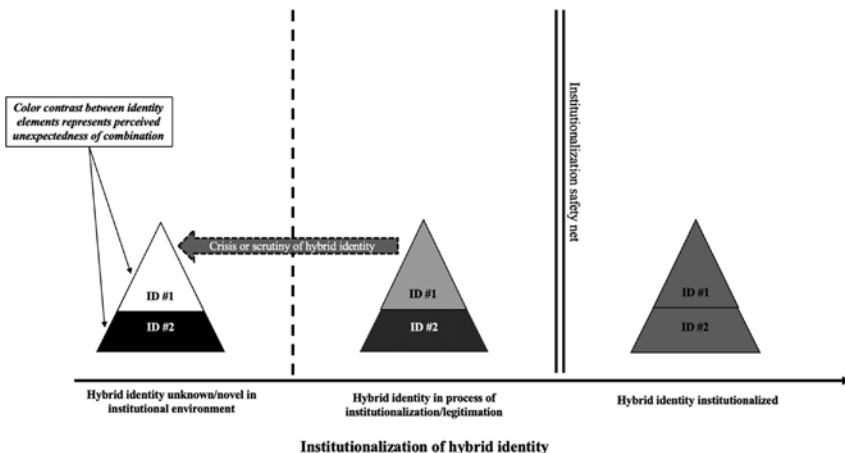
Color contrast between identity elements represents perceived unexpectedness of combination

Crisis or scrutiny of hybrid identity

Institutionalization safety net

ID #1

ID #2

ID #1

ID #2

ID #1

ID #2

Hybrid identity unknown/novel in institutional environment

Hybrid identity in process of institutionalization/legitimation

Hybrid identity institutionalized

Institutionalization of hybrid identity